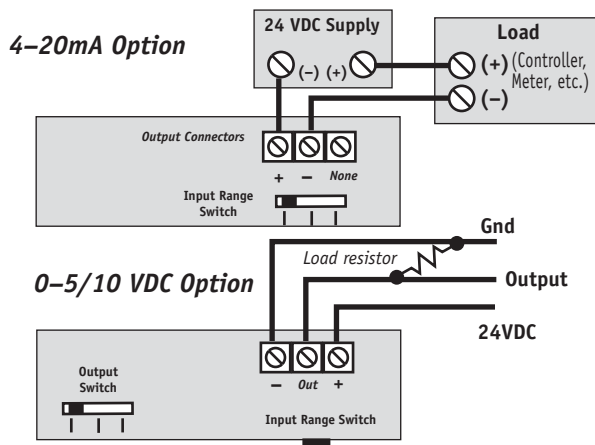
24 VDC Supply

4–20mA Option

(–) (+)

Load

(+) (Controller, Meter, etc.)

(–)

Output Connectors

+ – None

Input Range Switch

Gnd

Load resistor

0–5/10 VDC Option

Output

24VDC

Output Switch

– Out +

Input Range Switch